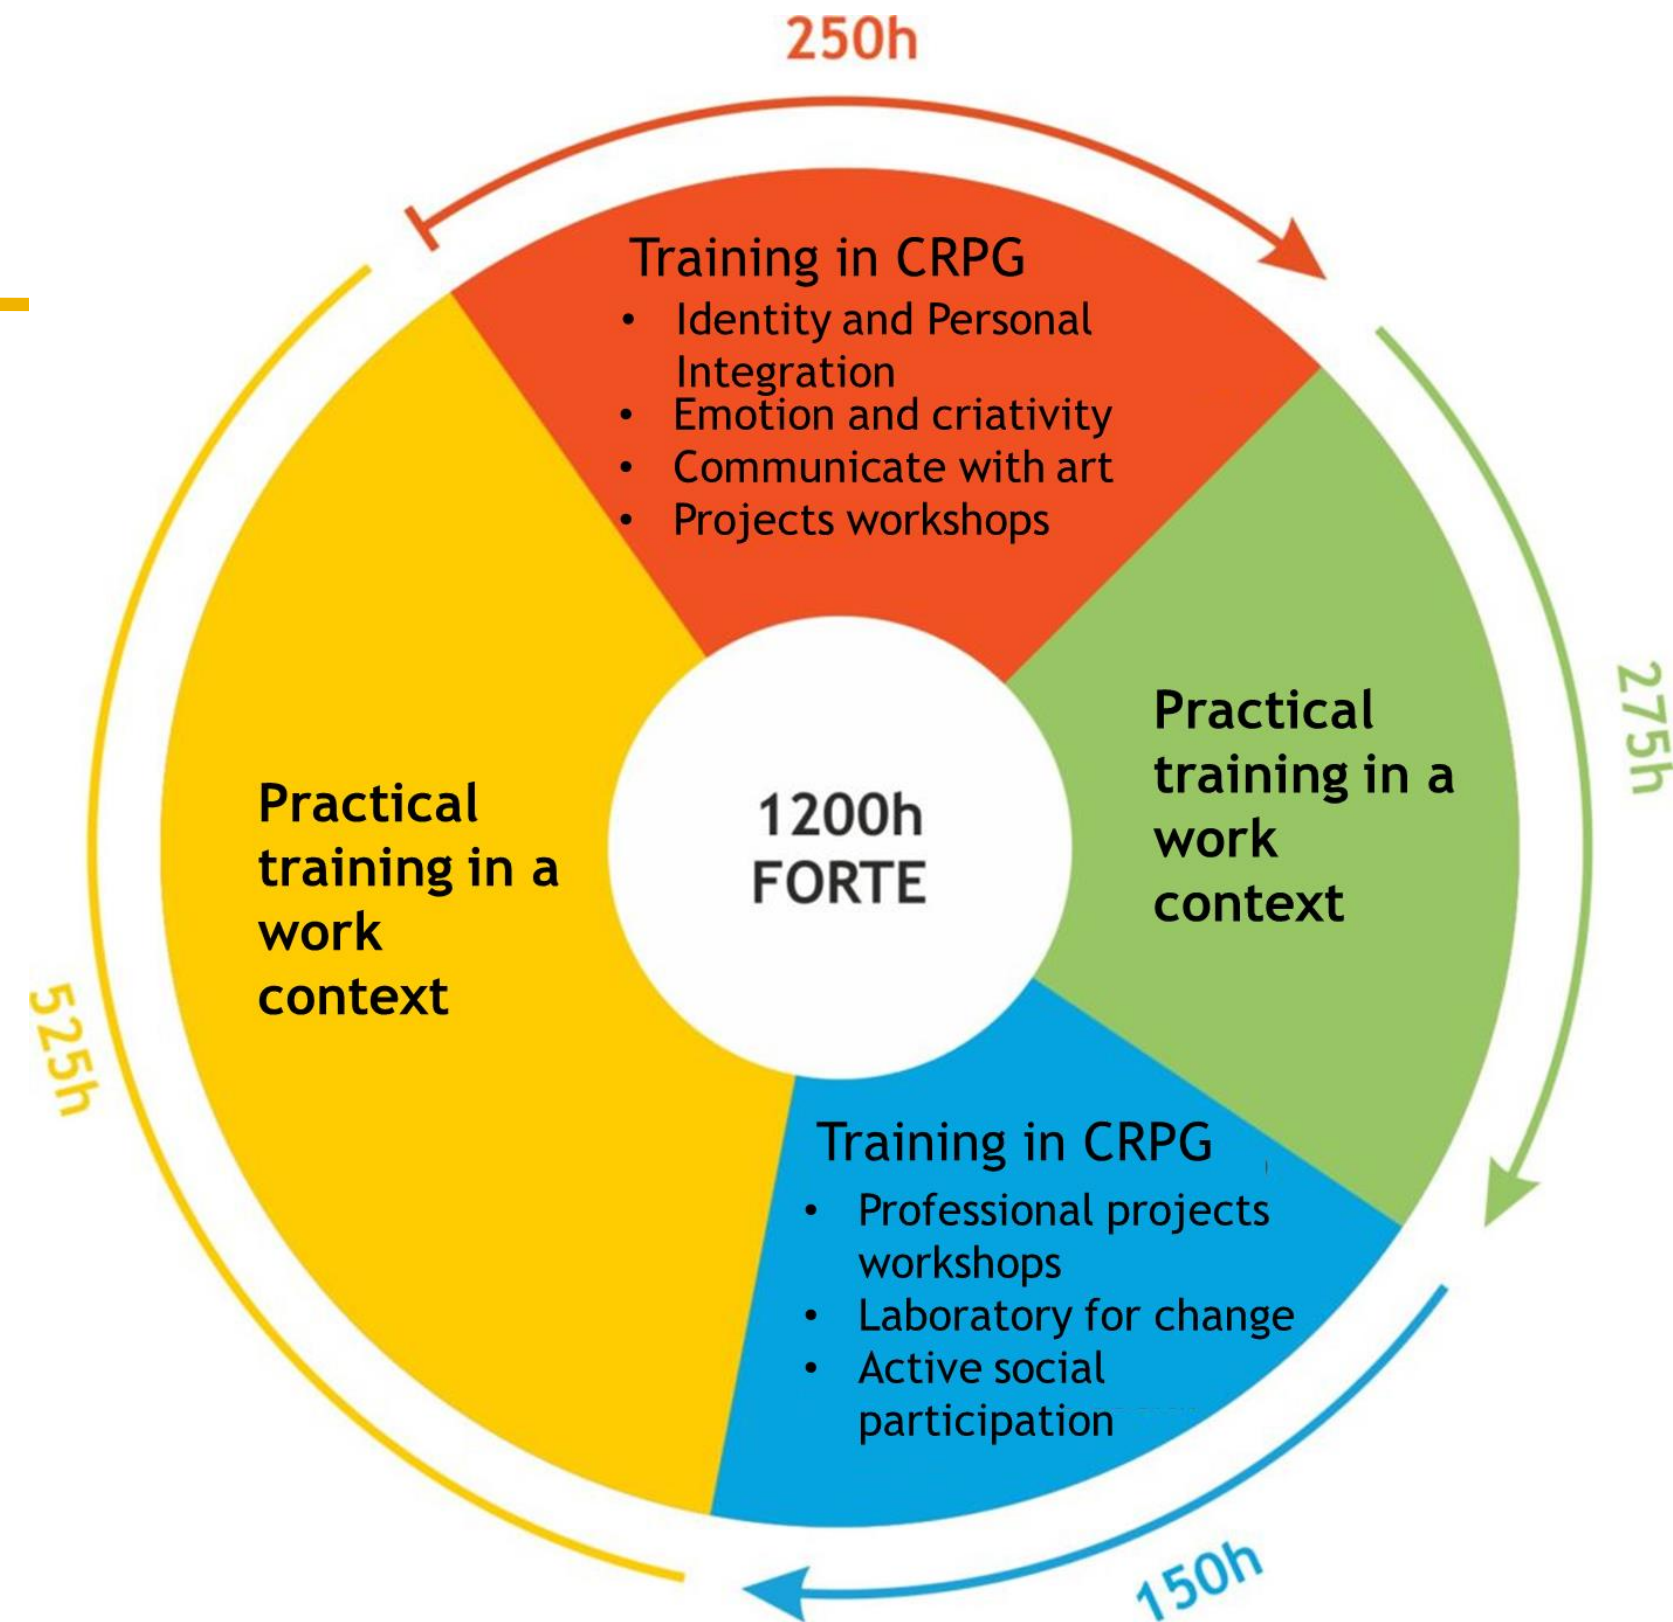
250h

Training in CRPG
- Identity and Personal Integration
- Emotion and criativity
- Communicate with art
- Projects workshops

275h

Practical training in a work context

1200h
FORTE

Training in CRPG
- Professional projects workshops
- Laboratory for change
- Active social participation

150h

Practical training in a work context

525h